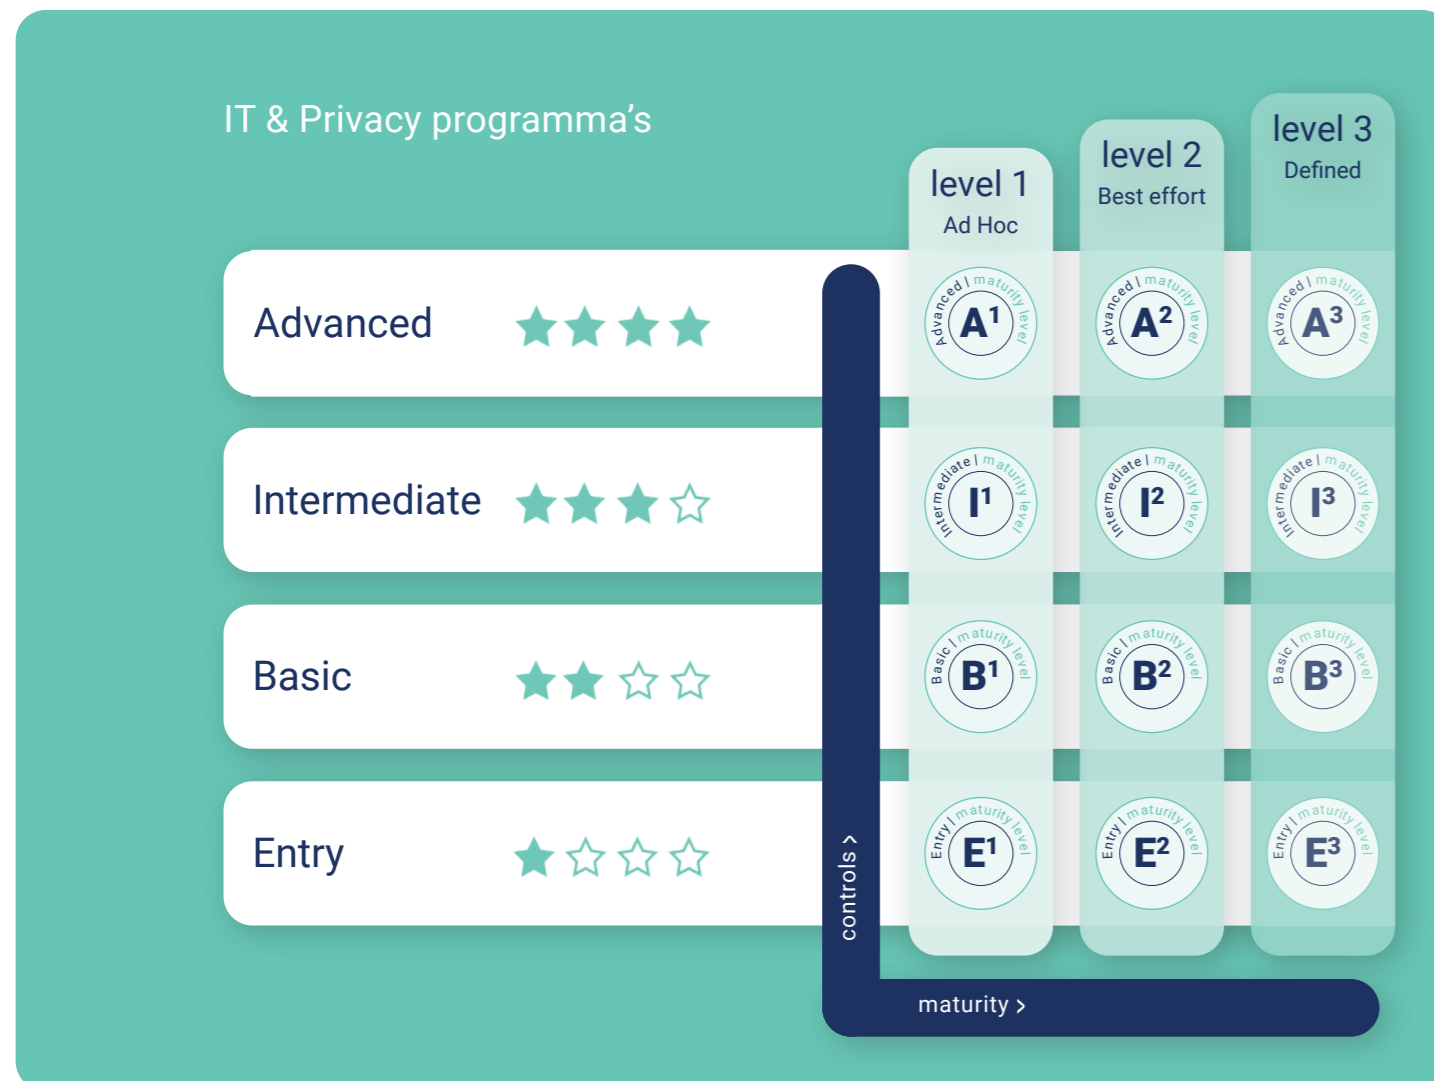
IT & Privacy programma's

level 1
Ad Hoc

level 2
Best effort

level 3
Defined

Advanced

Advanced | maturity level
$A^1$

Advanced | maturity level
$A^2$

Advanced | maturity level
$A^3$

Intermediate

Intermediate | maturity level
$I^1$

Intermediate | maturity level
$I^2$

Intermediate | maturity level
$I^3$

Basic

Basic | maturity level
$B^1$

Basic | maturity level
$B^2$

Basic | maturity level
$B^3$

Entry

Entry | maturity level
$E^1$

Entry | maturity level
$E^2$

Entry | maturity level
$E^3$

controls >

maturity >